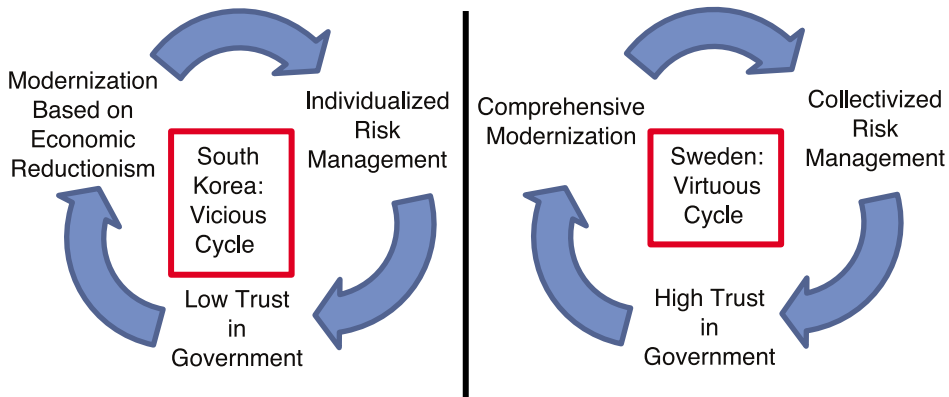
Modernization Based on Economic Reductionism

Individualized Risk Management

South Korea: Vicious Cycle

Low Trust in Government

Comprehensive Modernization

Collectivized Risk Management

Sweden: Virtuous Cycle

High Trust in Government